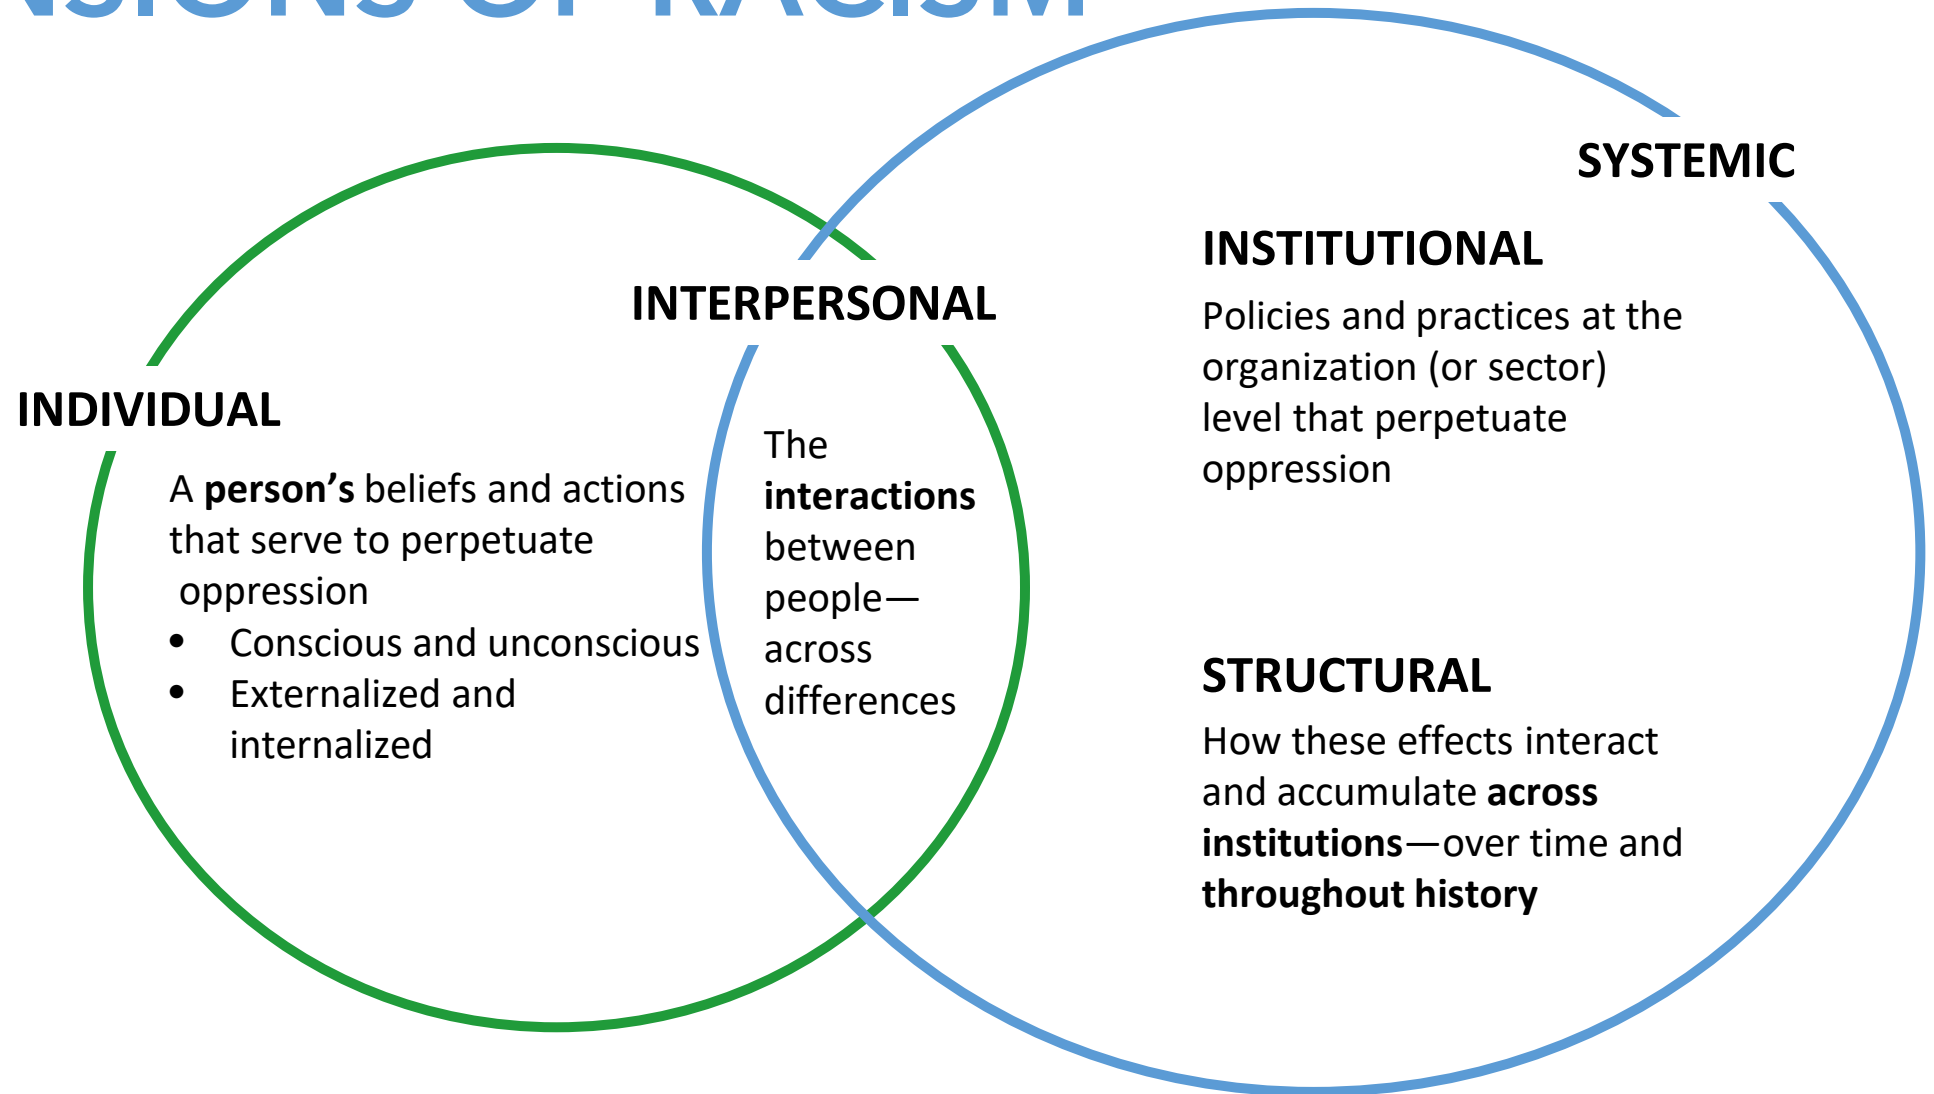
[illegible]SIONS OF RACISM

SYSTEMIC

INSTITUTIONAL

Policies and practices at the organization (or sector) level that perpetuate oppression

INTERPERSONAL

INDIVIDUAL

A **person's** beliefs and actions that serve to perpetuate oppression

- Conscious and unconscious
- Externalized and internalized

The **interactions** between people—across differences

STRUCTURAL

How these effects interact and accumulate **across institutions**—over time and **throughout history**